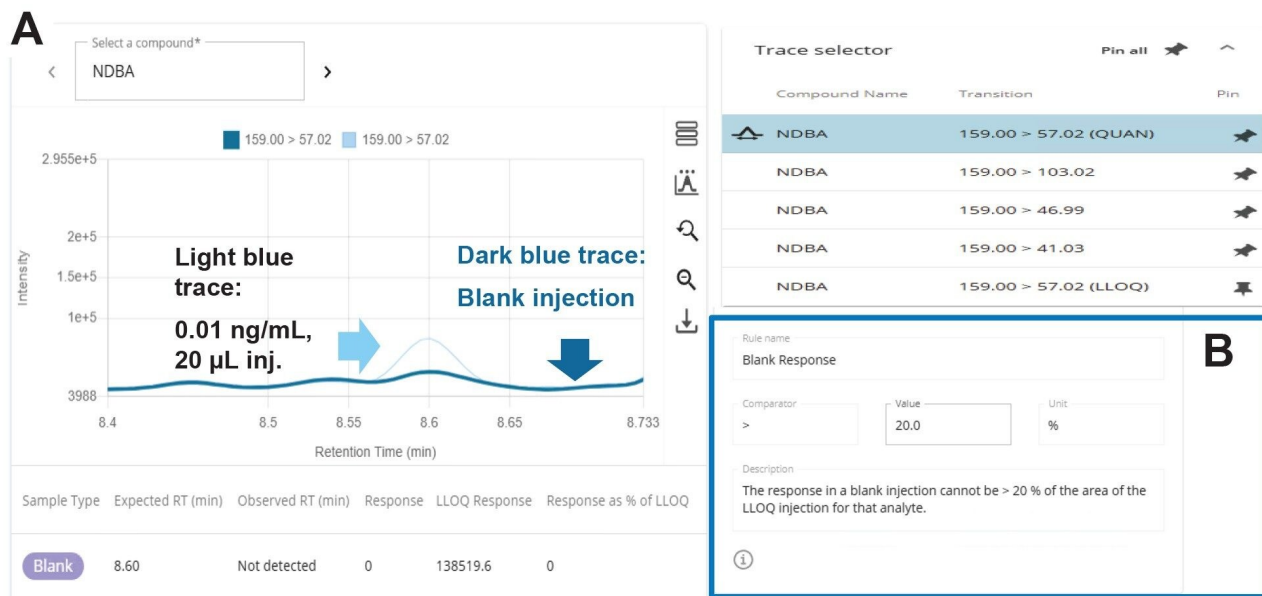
A

Select a compound*
NDBA

159.00 > 57.02  159.00 > 57.02

2.955e+5
2e+5
1.5e+5
1e+5
3988
Intensity

Light blue trace:

0.01 ng/mL, 20 µL inj.

Dark blue trace:
Blank injection

8.4  8.5  8.55  8.6  8.65  8.733
Retention Time (min)

| Sample Type | Expected RT (min) | Observed RT (min) | Response | LLOQ Response | Response as % of LLOQ |
|---|---|---|---|---|---|
| Blank | 8.60 | Not detected | 0 | 138519.6 | 0 |

Trace selector  Pin all

| Compound Name | Transition | Pin |
|---|---|---|
| NDBA | 159.00 > 57.02 (QUAN) | |
| NDBA | 159.00 > 103.02 | |
| NDBA | 159.00 > 46.99 | |
| NDBA | 159.00 > 41.03 | |
| NDBA | 159.00 > 57.02 (LLOQ) | |

B

Rule name
Blank Response

Comparator
>
Value
20.0
Unit
%

Description
The response in a blank injection cannot be > 20 % of the area of the LLOQ injection for that analyte.